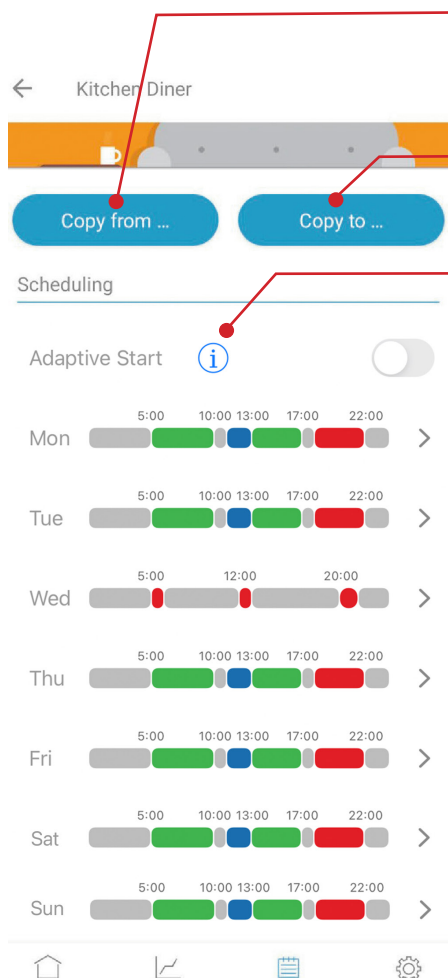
Kitchen Diner

Copy from ...

Copy to ...

Scheduling

Adaptive Start

Mon 5:00 10:00 13:00 17:00 22:00

Tue 5:00 10:00 13:00 17:00 22:00

Wed 5:00 12:00 20:00

Thu 5:00 10:00 13:00 17:00 22:00

Fri 5:00 10:00 13:00 17:00 22:00

Sat 5:00 10:00 13:00 17:00 22:00

Sun 5:00 10:00 13:00 17:00 22:00